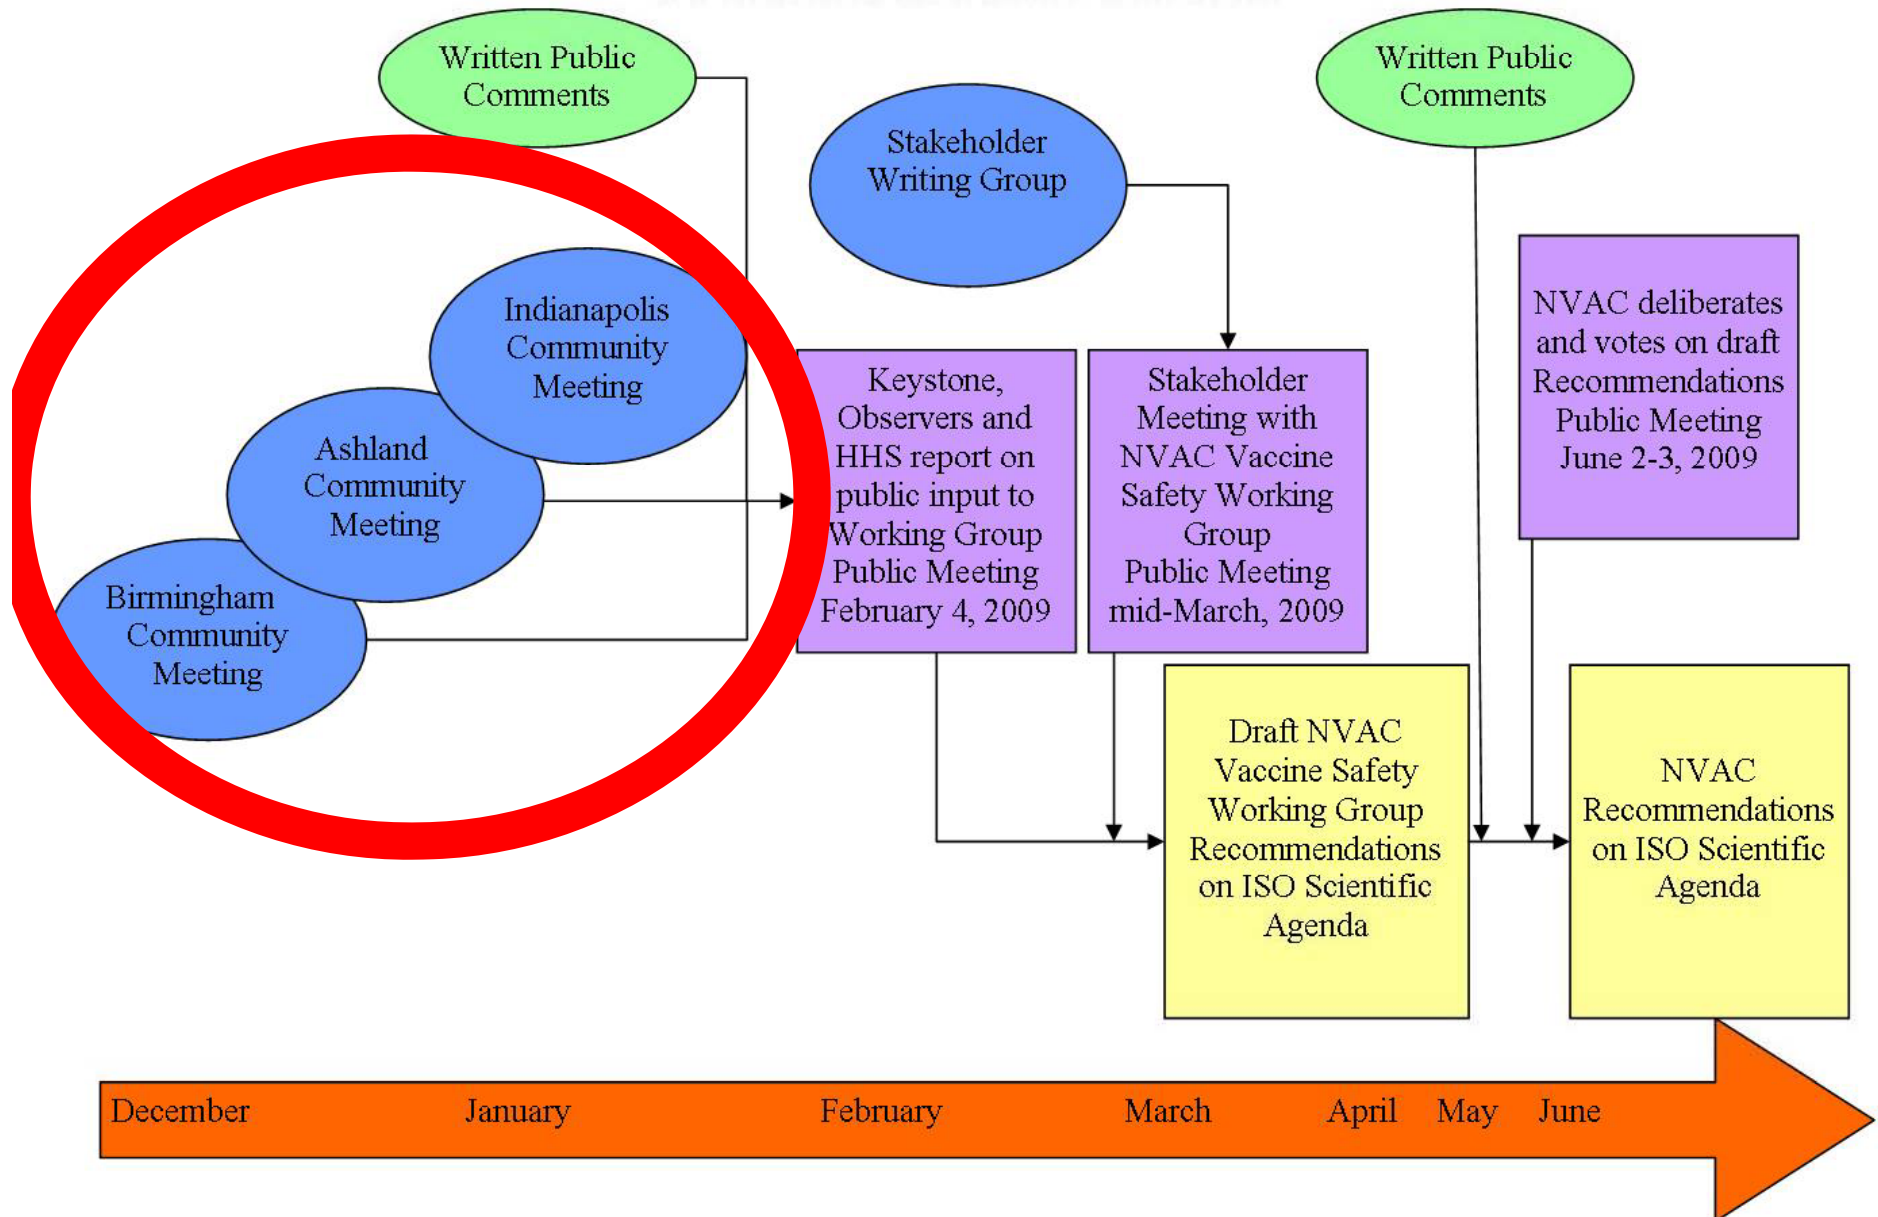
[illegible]

Written Public Comments

Stakeholder Writing Group

Written Public Comments

Indianapolis Community Meeting

Ashland Community Meeting

Birmingham Community Meeting

Keystone, Observers and HHS report on public input to Working Group Public Meeting February 4, 2009

Stakeholder Meeting with NVAC Vaccine Safety Working Group Public Meeting mid-March, 2009

NVAC deliberates and votes on draft Recommendations Public Meeting June 2-3, 2009

Draft NVAC Vaccine Safety Working Group Recommendations on ISO Scientific Agenda

NVAC Recommendations on ISO Scientific Agenda

December January February March April May June